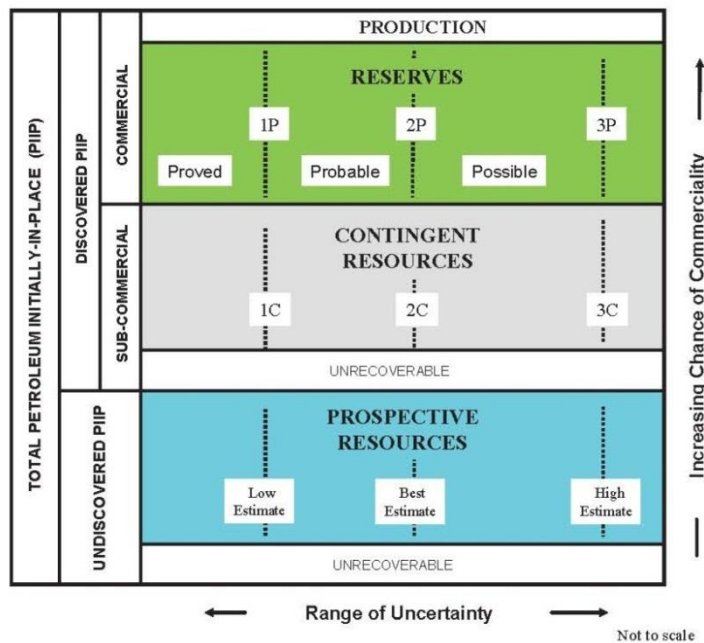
TOTAL PETROLEUM INITIALLY-IN-PLACE (PIIP)

DISCOVERED PIIP

COMMERCIAL

PRODUCTION

RESERVES

1P

2P

3P

Proved

Probable

Possible

SUB-COMMERCIAL

CONTINGENT RESOURCES

1C

2C

3C

UNRECOVERABLE

UNDISCOVERED PIIP

PROSPECTIVE RESOURCES

Low Estimate

Best Estimate

High Estimate

UNRECOVERABLE

Increasing Chance of Commerciality

Range of Uncertainty

Not to scale